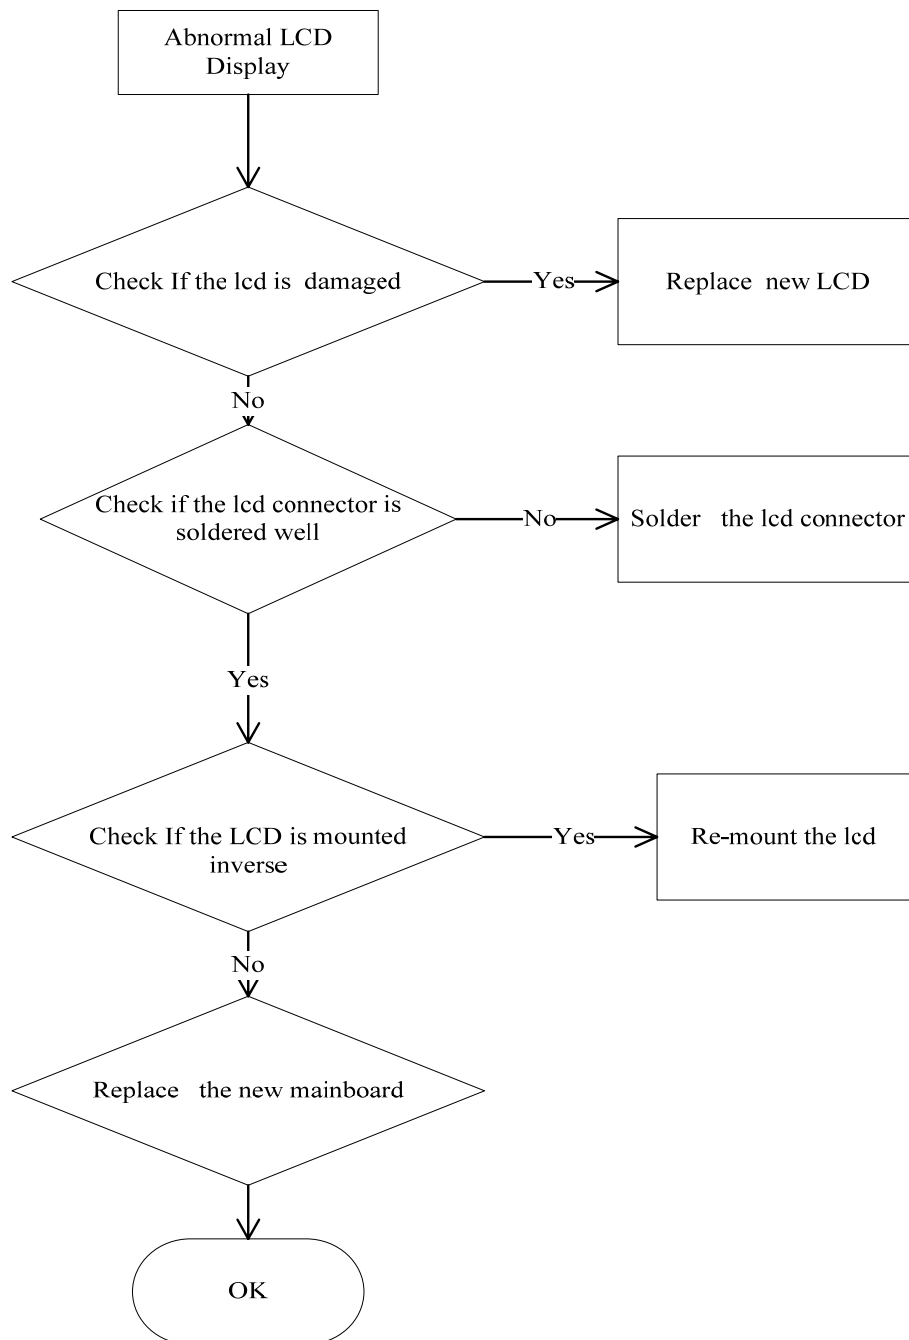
Abnormal LCD Display

Check If the lcd is damaged

Yes

Replace new LCD

No

Check if the lcd connector is soldered well

No

Solder the lcd connector

Yes

Check If the LCD is mounted inverse

Yes

Re-mount the lcd

No

Replace the new mainboard

OK